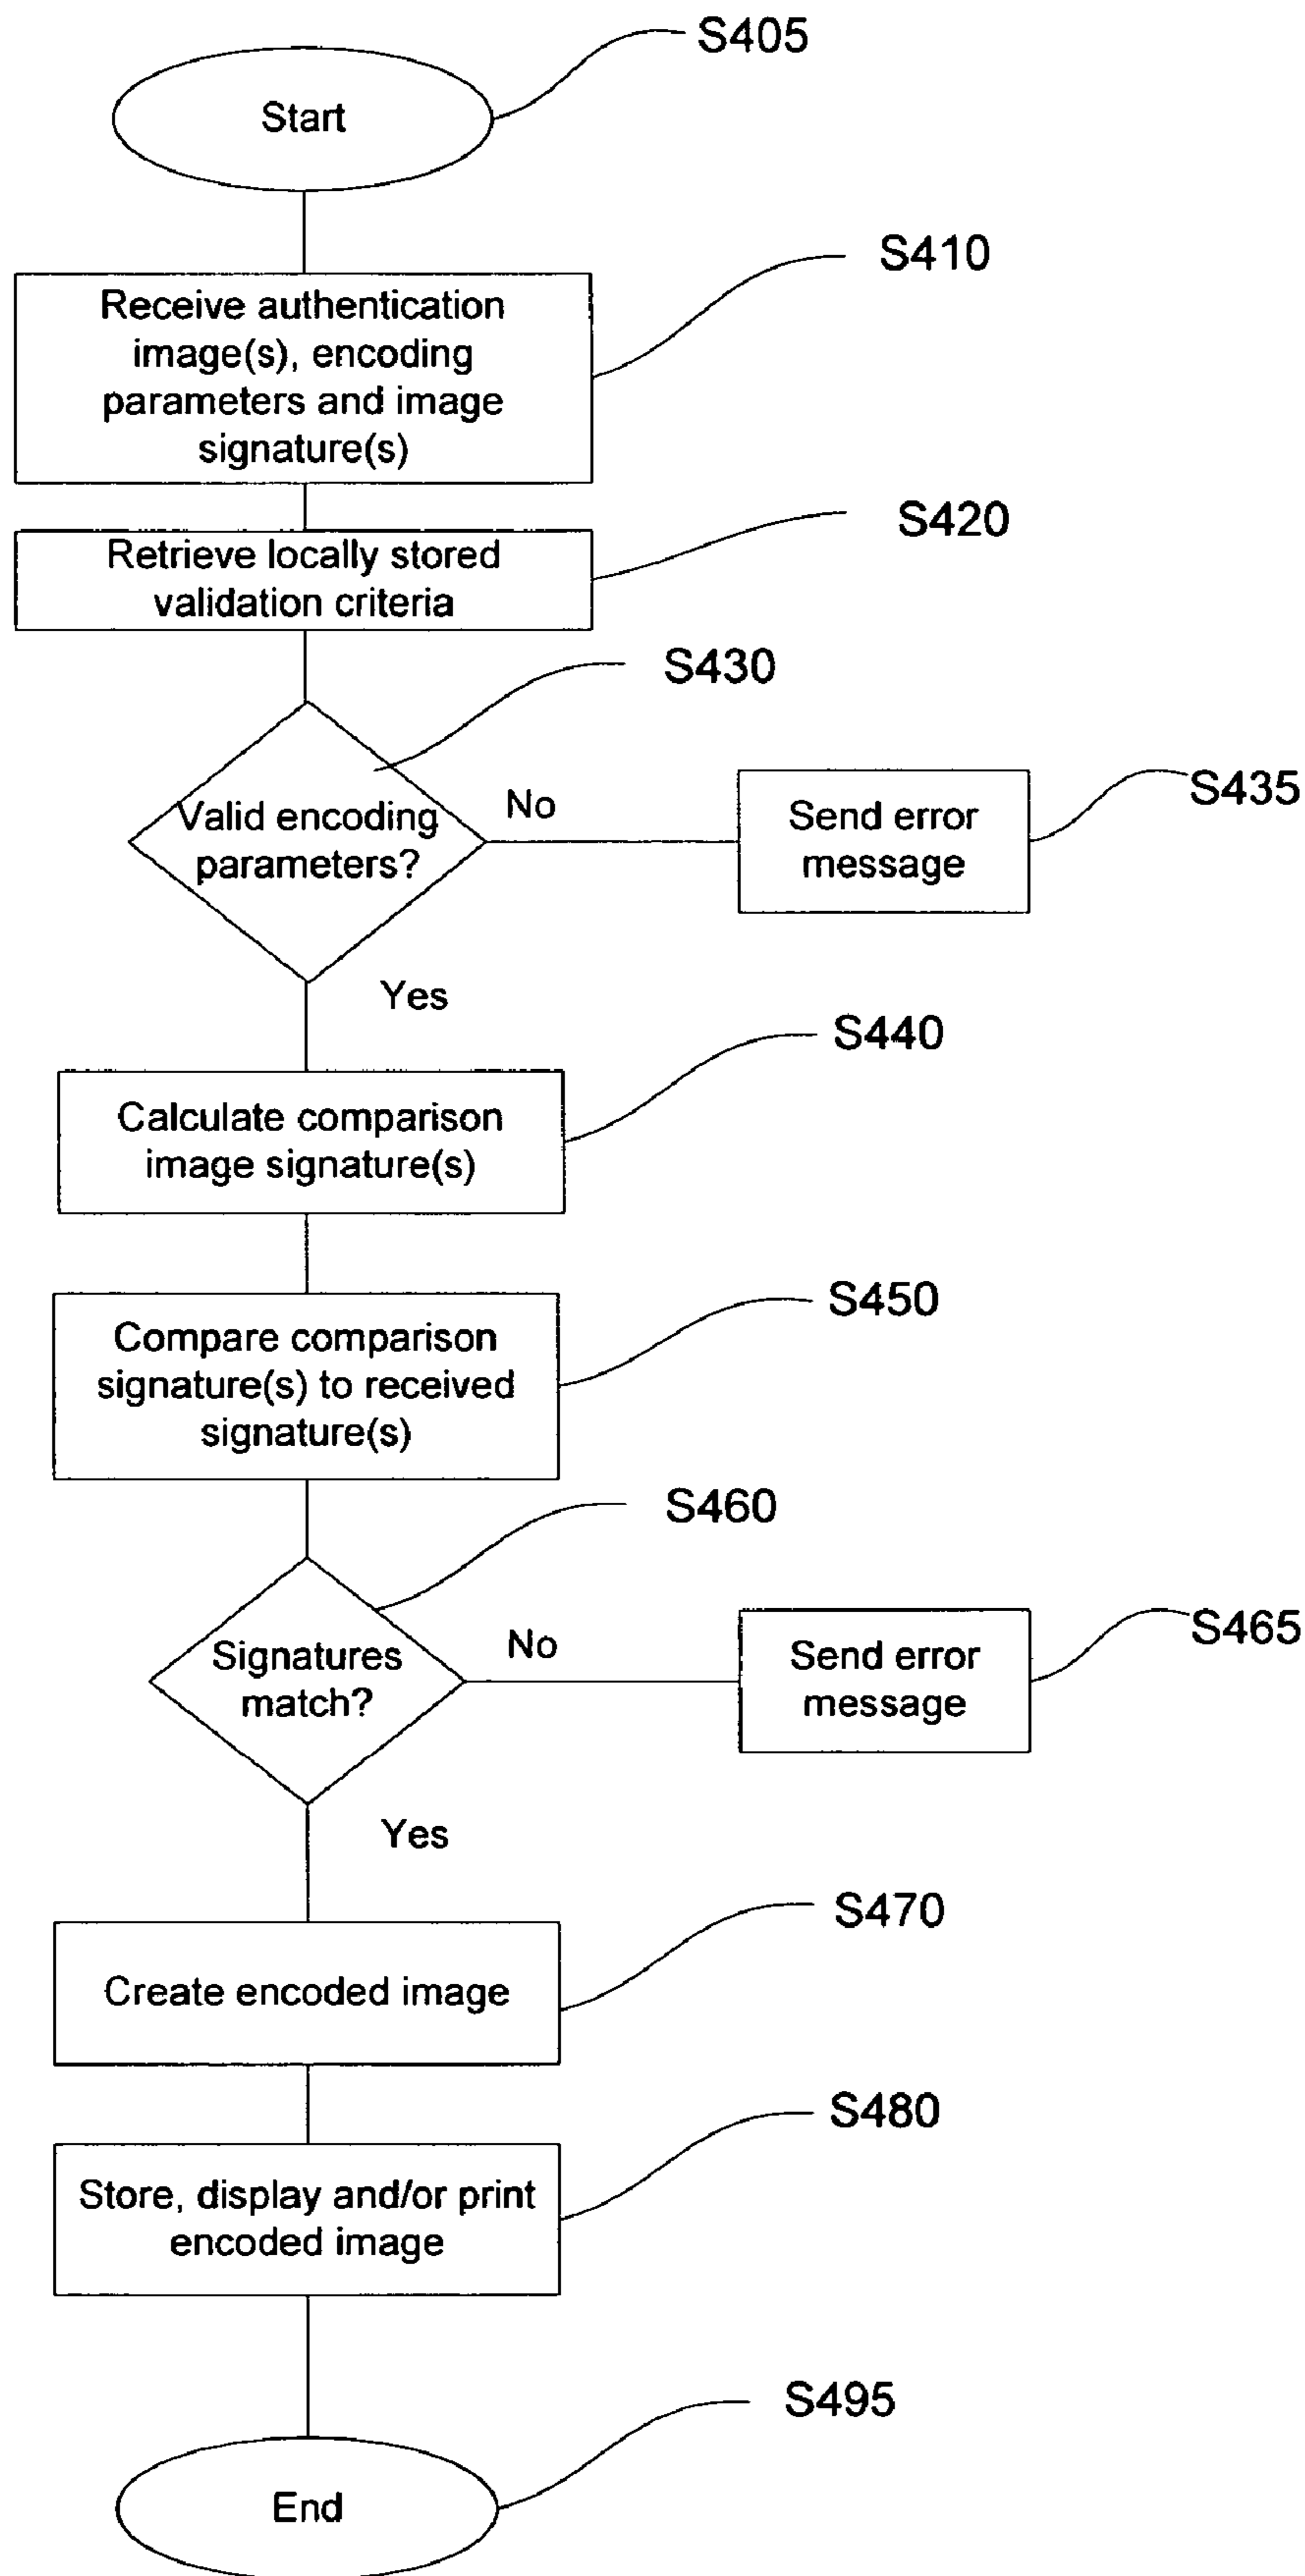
S405

Start

S410

Receive authentication image(s), encoding parameters and image signature(s)

S420

Retrieve locally stored validation criteria

S430

Valid encoding parameters?

No

Send error message

S435

Yes

S440

Calculate comparison image signature(s)

S450

Compare comparison signature(s) to received signature(s)

S460

Signatures match?

No

Send error message

S465

Yes

S470

Create encoded image

S480

Store, display and/or print encoded image

S495

End